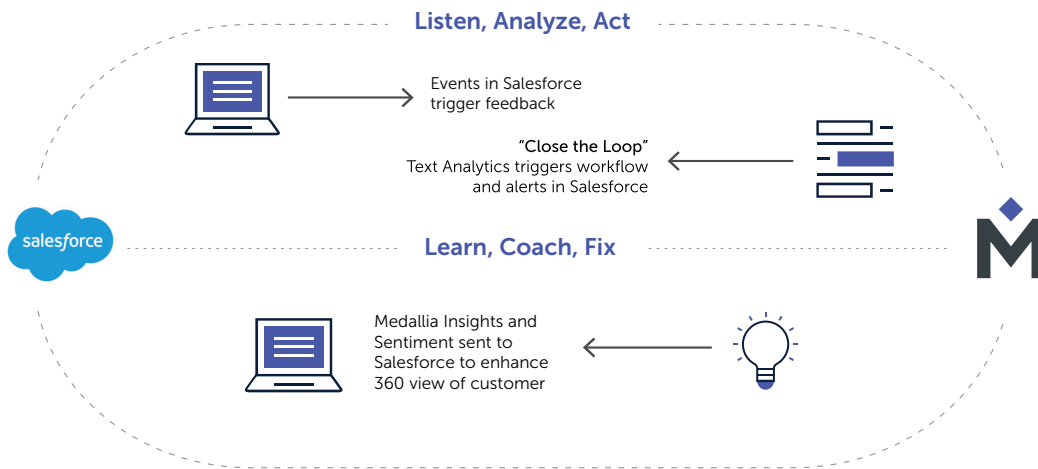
Listen, Analyze, Act

Events in Salesforce trigger feedback

"Close the Loop"
Text Analytics triggers workflow and alerts in Salesforce

salesforce

Learn, Coach, Fix

M

Medallia Insights and Sentiment sent to Salesforce to enhance 360 view of customer